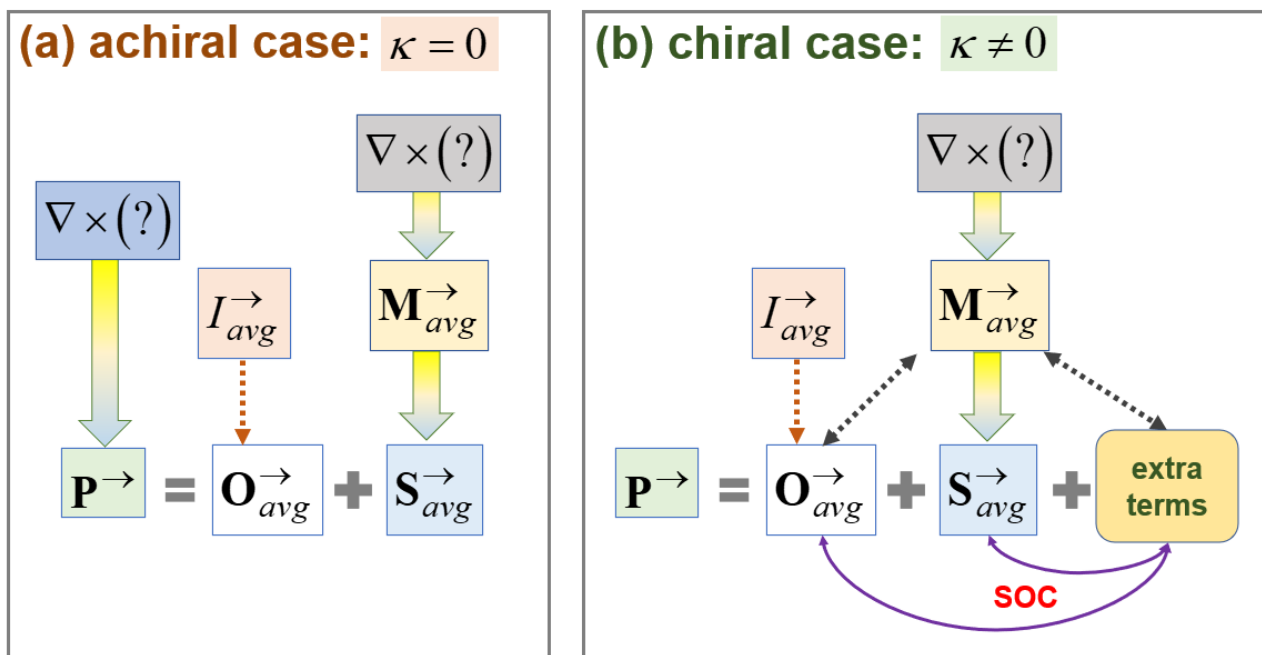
(a) achiral case: $\kappa = 0$

$\nabla \times (?)$

$\nabla \times (?)$

$I_{avg}^{\rightarrow}$

$\mathbf{M}_{avg}^{\rightarrow}$

$\mathbf{P}^{\rightarrow}$ = $\mathbf{O}_{avg}^{\rightarrow}$ + $\mathbf{S}_{avg}^{\rightarrow}$

(b) chiral case: $\kappa \neq 0$

$\nabla \times (?)$

$I_{avg}^{\rightarrow}$

$\mathbf{M}_{avg}^{\rightarrow}$

$\mathbf{P}^{\rightarrow}$ = $\mathbf{O}_{avg}^{\rightarrow}$ + $\mathbf{S}_{avg}^{\rightarrow}$ + extra terms

SOC